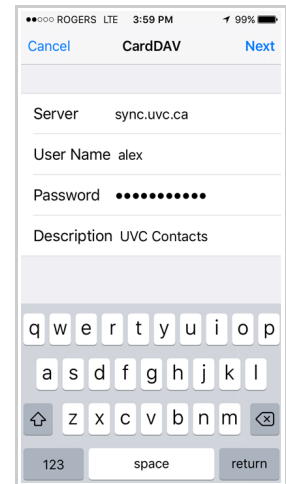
●●○○○ ROGERS LTE 3:59 PM 99%

Cancel CardDAV Next

Server sync.uvc.ca

User Name alex

Password ●●●●●●●●●●●

Description UVC Contacts

q w e r t y u i o p
a s d f g h j k l
z x c v b n m
123 space return